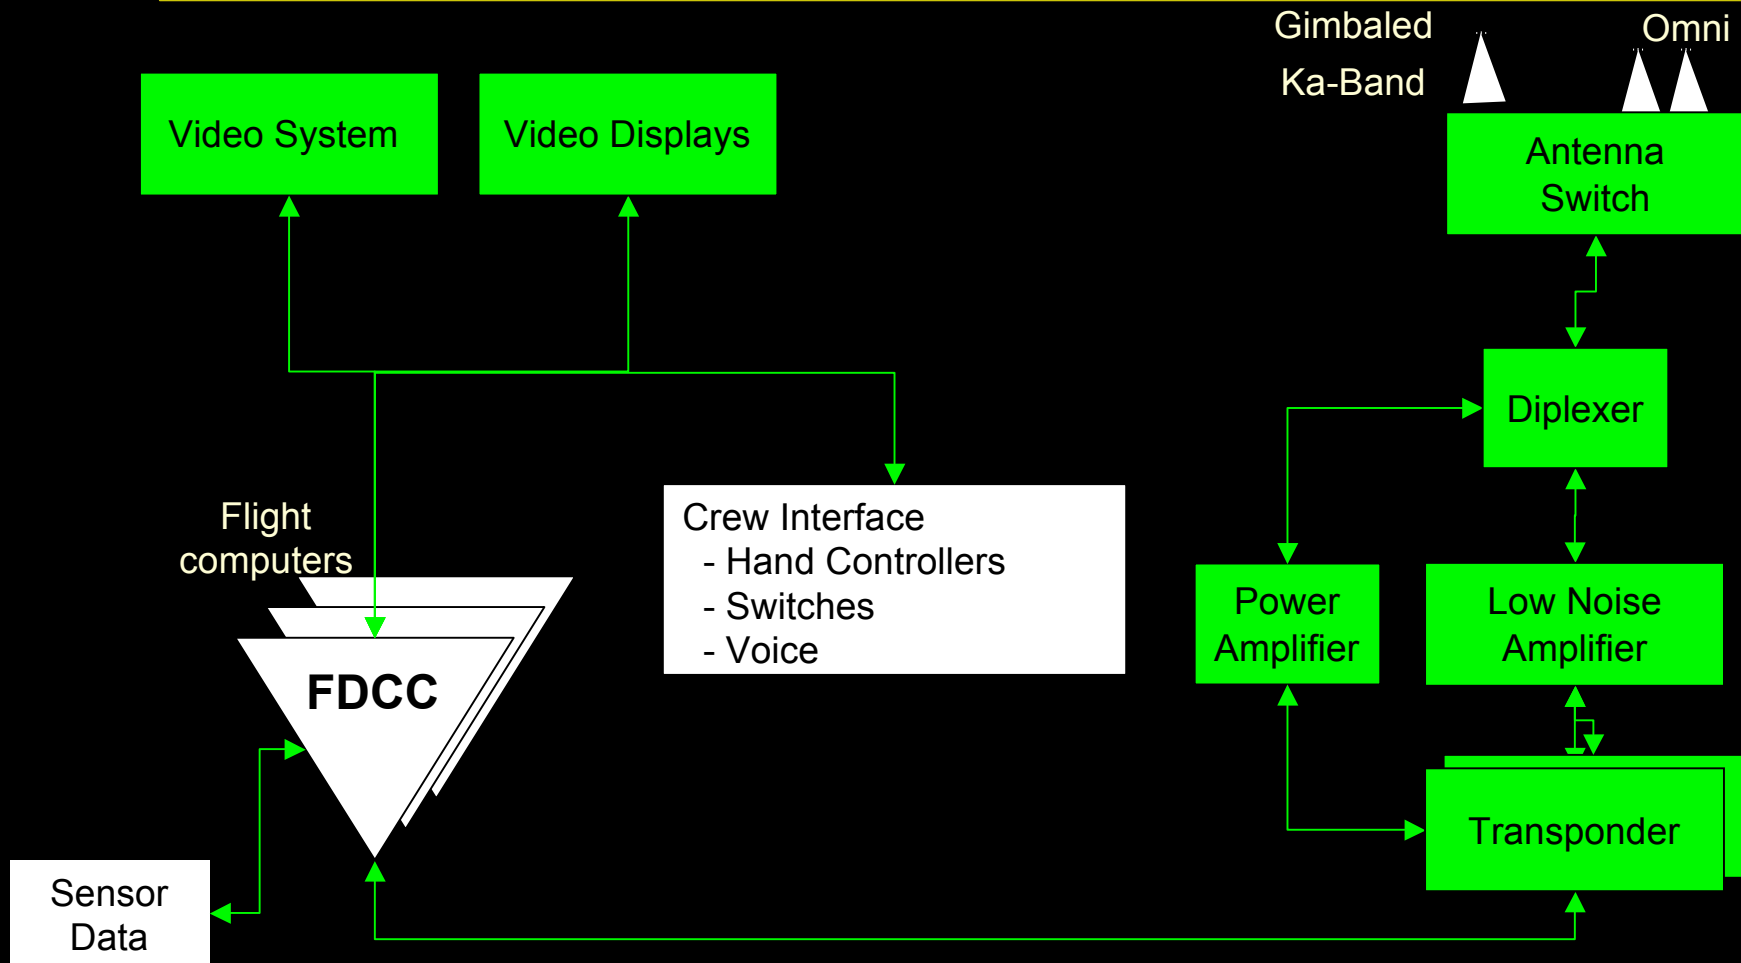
Gimbaled
Ka-Band

Omni

Video System

Video Displays

Antenna Switch

Diplexer

Crew Interface
- Hand Controllers
- Switches
- Voice

Flight computers

FDCC

Power Amplifier

Low Noise Amplifier

Transponder

Sensor Data